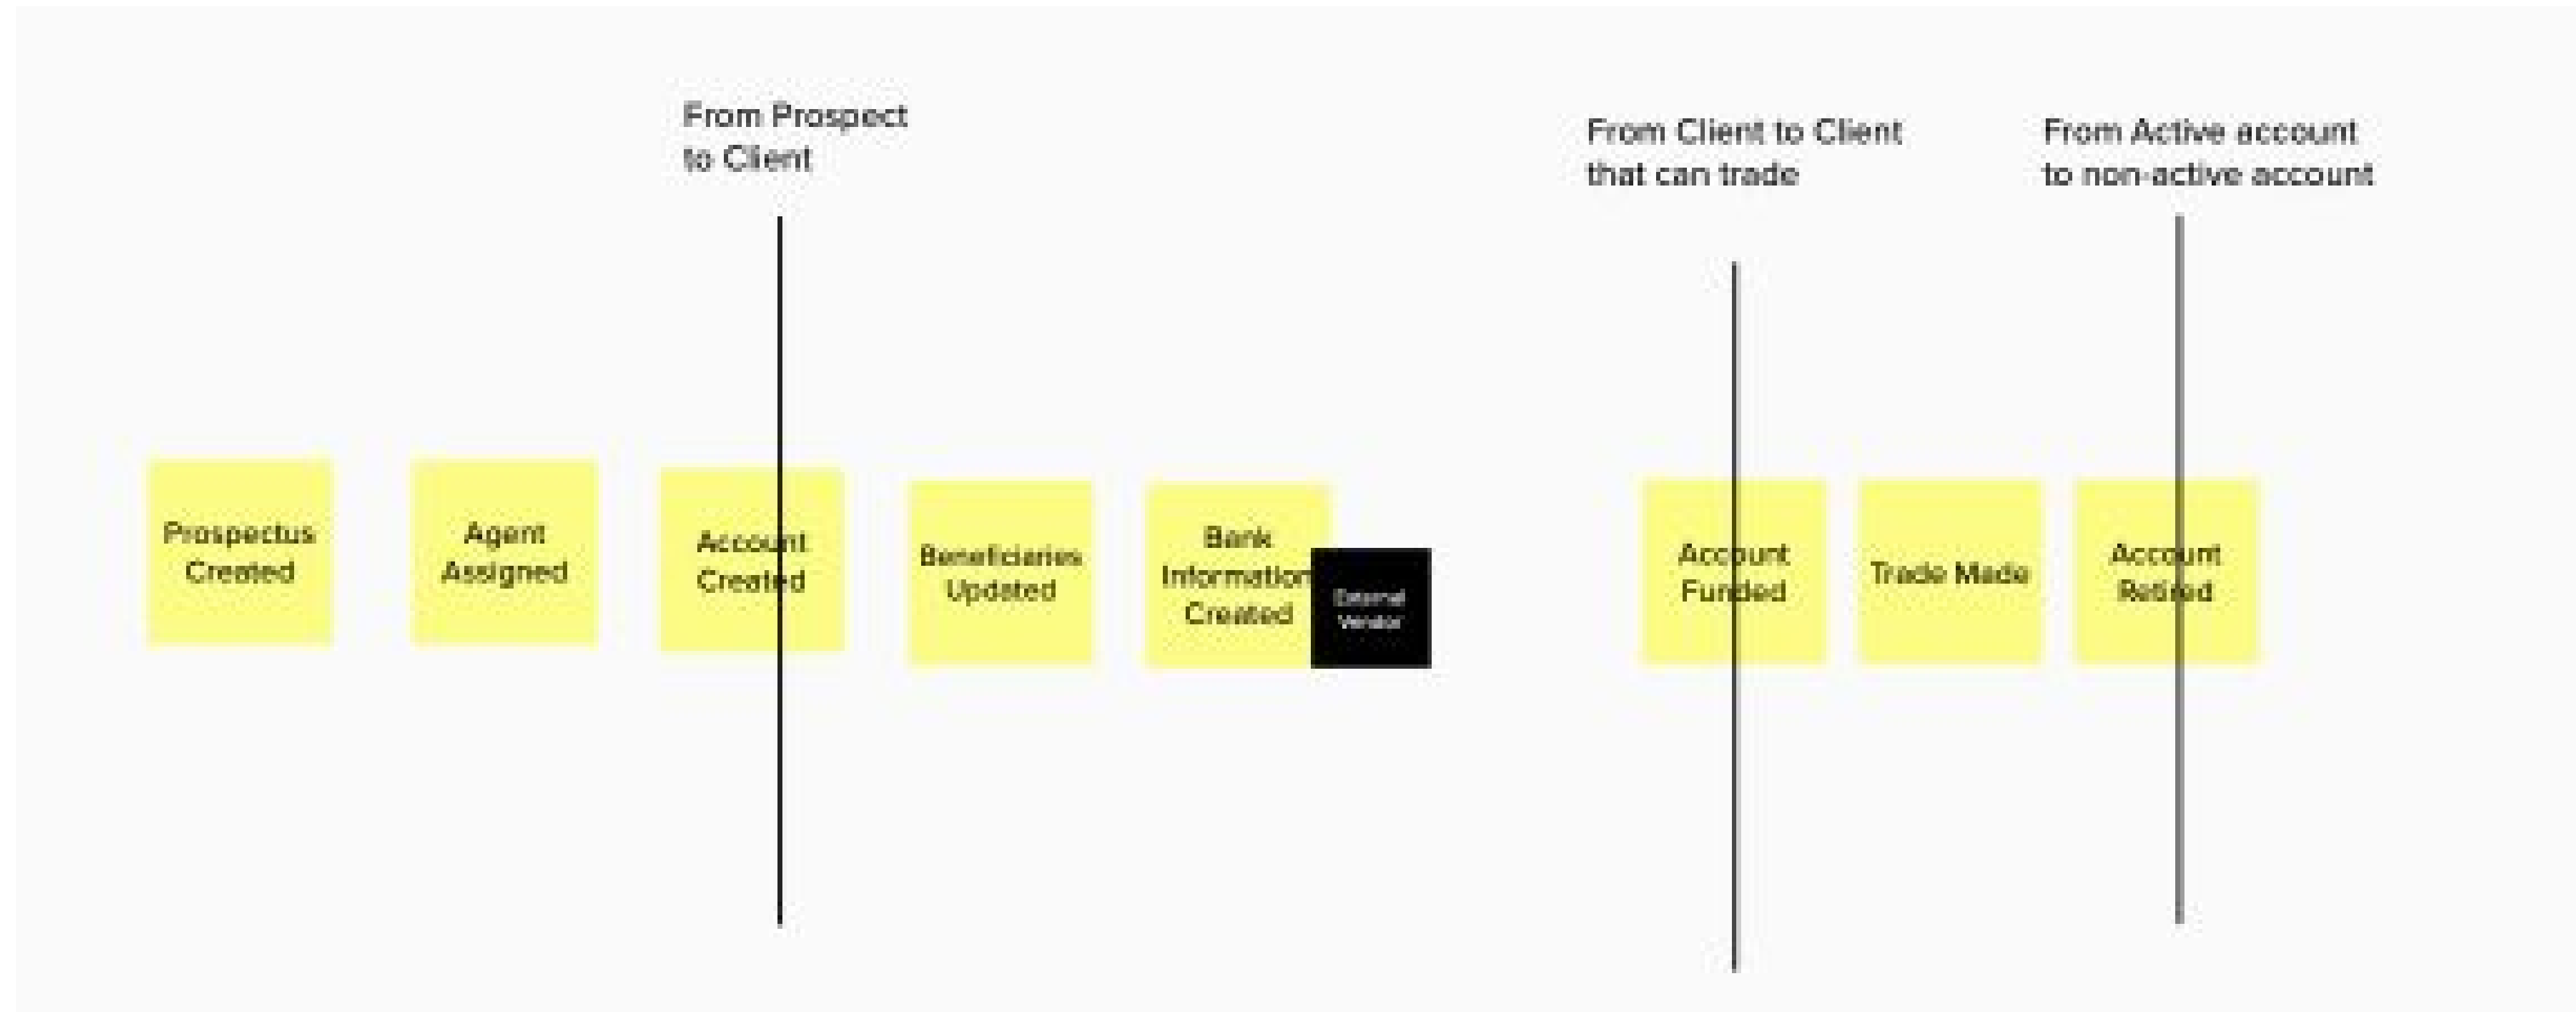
From Prospect to Client

From Client to Client that can trade

From Active account to non-active account

Prospectus Created

Agent Assigned

Account Created

Beneficiaries Updated

Bank Information Created

External Vendor

Account Funded

Trade Made

Account Retired